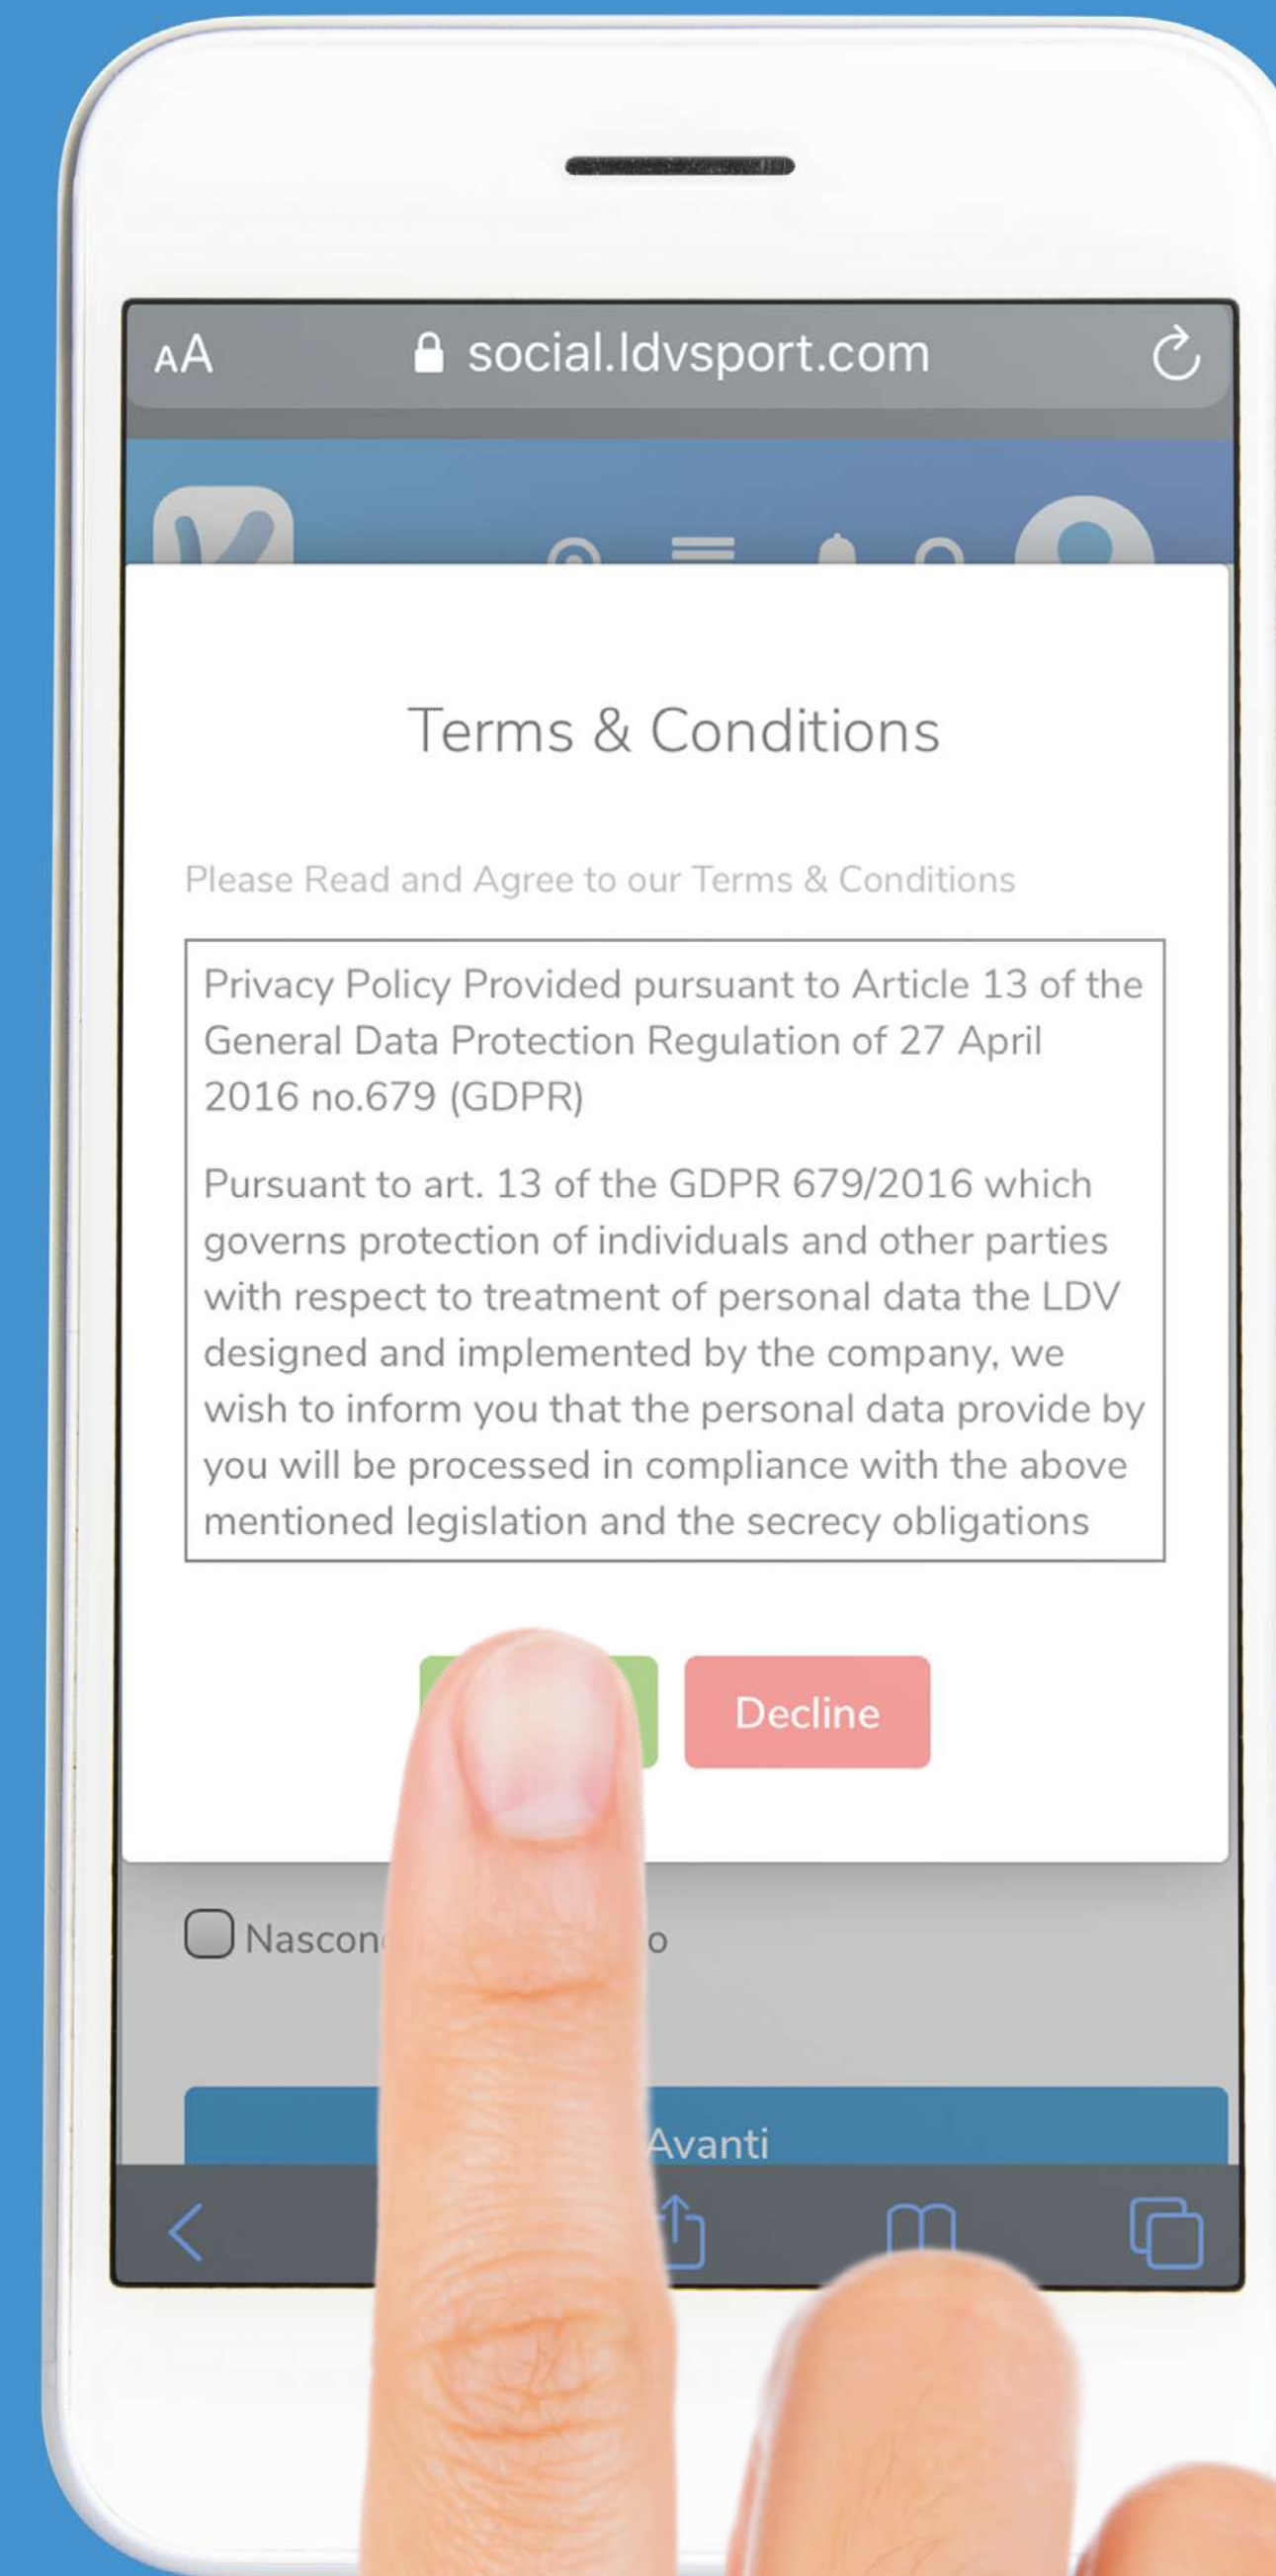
AA social.ldvsport.com

Terms & Conditions

Please Read and Agree to our Terms & Conditions

Privacy Policy Provided pursuant to Article 13 of the General Data Protection Regulation of 27 April 2016 no.679 (GDPR)

Pursuant to art. 13 of the GDPR 679/2016 which governs protection of individuals and other parties with respect to treatment of personal data the LDV designed and implemented by the company, we wish to inform you that the personal data provide by you will be processed in compliance with the above mentioned legislation and the secrecy obligations

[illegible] Decline

Nascon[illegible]o

Avanti